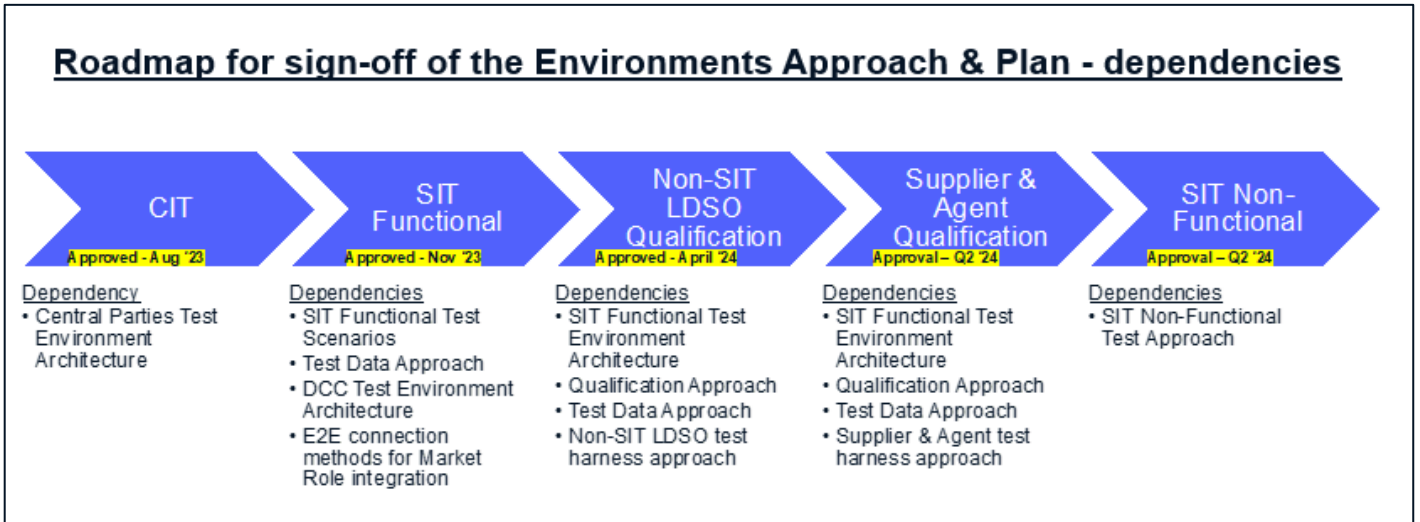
Roadmap for sign-off of the Environments Approach & Plan - dependencies

CIT
Approved - Aug '23

SIT Functional
Approved - Nov '23

Non-SIT LDSO Qualification
Approved - April '24

Supplier & Agent Qualification
Approval – Q2 '24

SIT Non-Functional
Approval – Q2 '24

Dependency
• Central Parties Test Environment Architecture

Dependencies
• SIT Functional Test Scenarios
• Test Data Approach
• DCC Test Environment Architecture
• E2E connection methods for Market Role integration

Dependencies
• SIT Functional Test Environment Architecture
• Qualification Approach
• Test Data Approach
• Non-SIT LDSO test harness approach

Dependencies
• SIT Functional Test Environment Architecture
• Qualification Approach
• Test Data Approach
• Supplier & Agent test harness approach

Dependencies
• SIT Non-Functional Test Approach